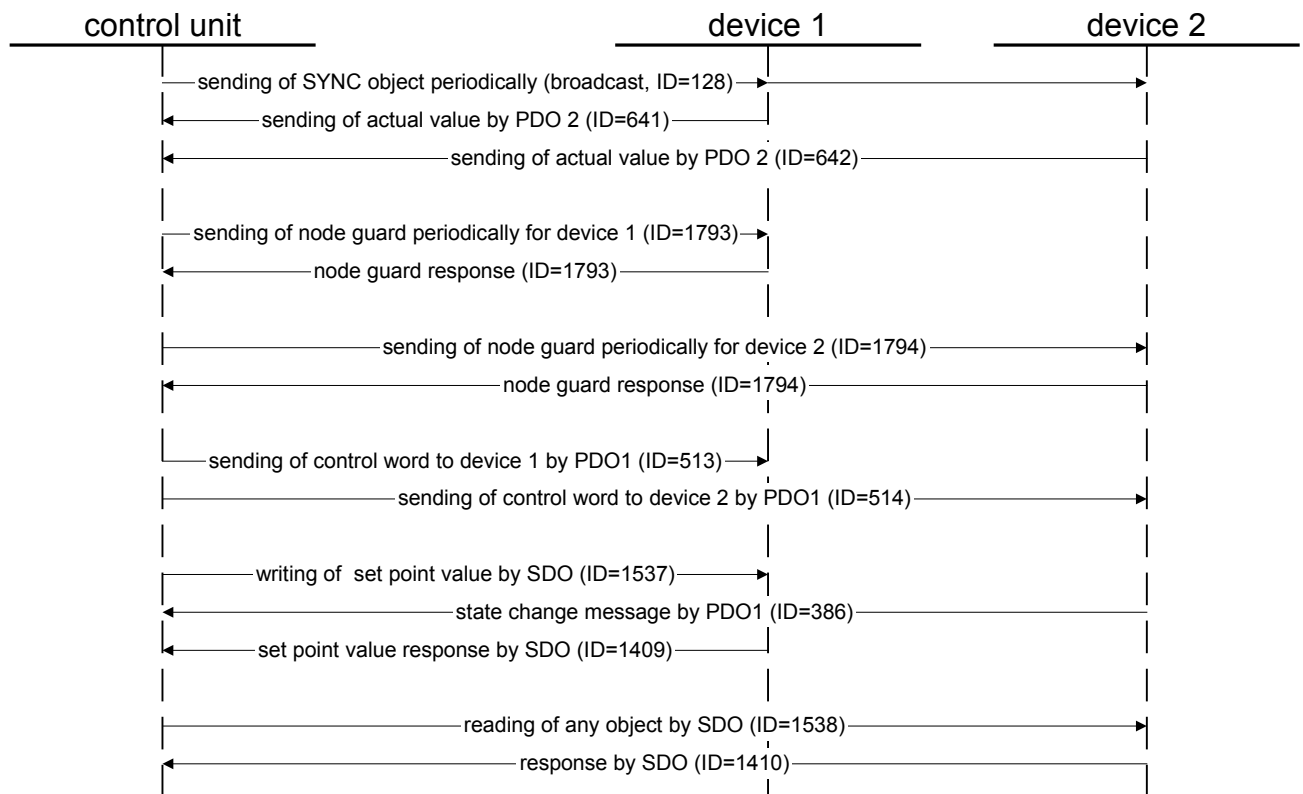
control unit
device 1
device 2

sending of SYNC object periodically (broadcast, ID=128)
sending of actual value by PDO 2 (ID=641)
sending of actual value by PDO 2 (ID=642)

sending of node guard periodically for device 1 (ID=1793)
node guard response (ID=1793)

sending of node guard periodically for device 2 (ID=1794)
node guard response (ID=1794)

sending of control word to device 1 by PDO1 (ID=513)
sending of control word to device 2 by PDO1 (ID=514)

writing of set point value by SDO (ID=1537)
state change message by PDO1 (ID=386)
set point value response by SDO (ID=1409)

reading of any object by SDO (ID=1538)
response by SDO (ID=1410)